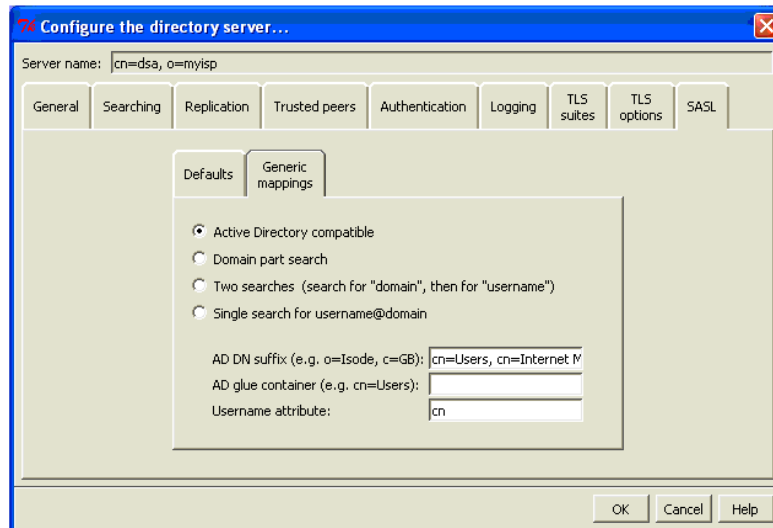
Configure the directory server...

Server name: cn=dsa, o=myisp

General | Searching | Replication | Trusted peers | Authentication | Logging | TLS suites | TLS options | SASL

Defaults | Generic mappings

Active Directory compatible
Domain part search
Two searches (search for "domain", then for "username")
Single search for username@domain

AD DN suffix (e.g. o=Isode, c=GB): cn=Users, cn=Internet M
AD glue container (e.g. cn=Users):
Username attribute: cn

OK | Cancel | Help